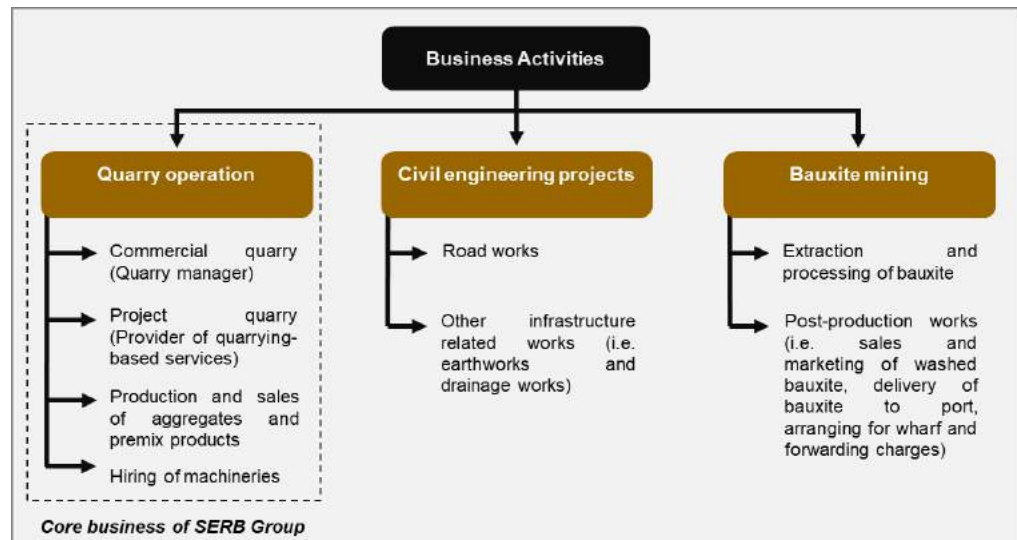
Business Activities

Quarry operation

Commercial quarry (Quarry manager)

Project quarry (Provider of quarrying-based services)

Production and sales of aggregates and premix products

Hiring of machineries

Core business of SERB Group

Civil engineering projects

Road works

Other infrastructure related works (i.e. earthworks and drainage works)

Bauxite mining

Extraction and processing of bauxite

Post-production works (i.e. sales and marketing of washed bauxite, delivery of bauxite to port, arranging for wharf and forwarding charges)